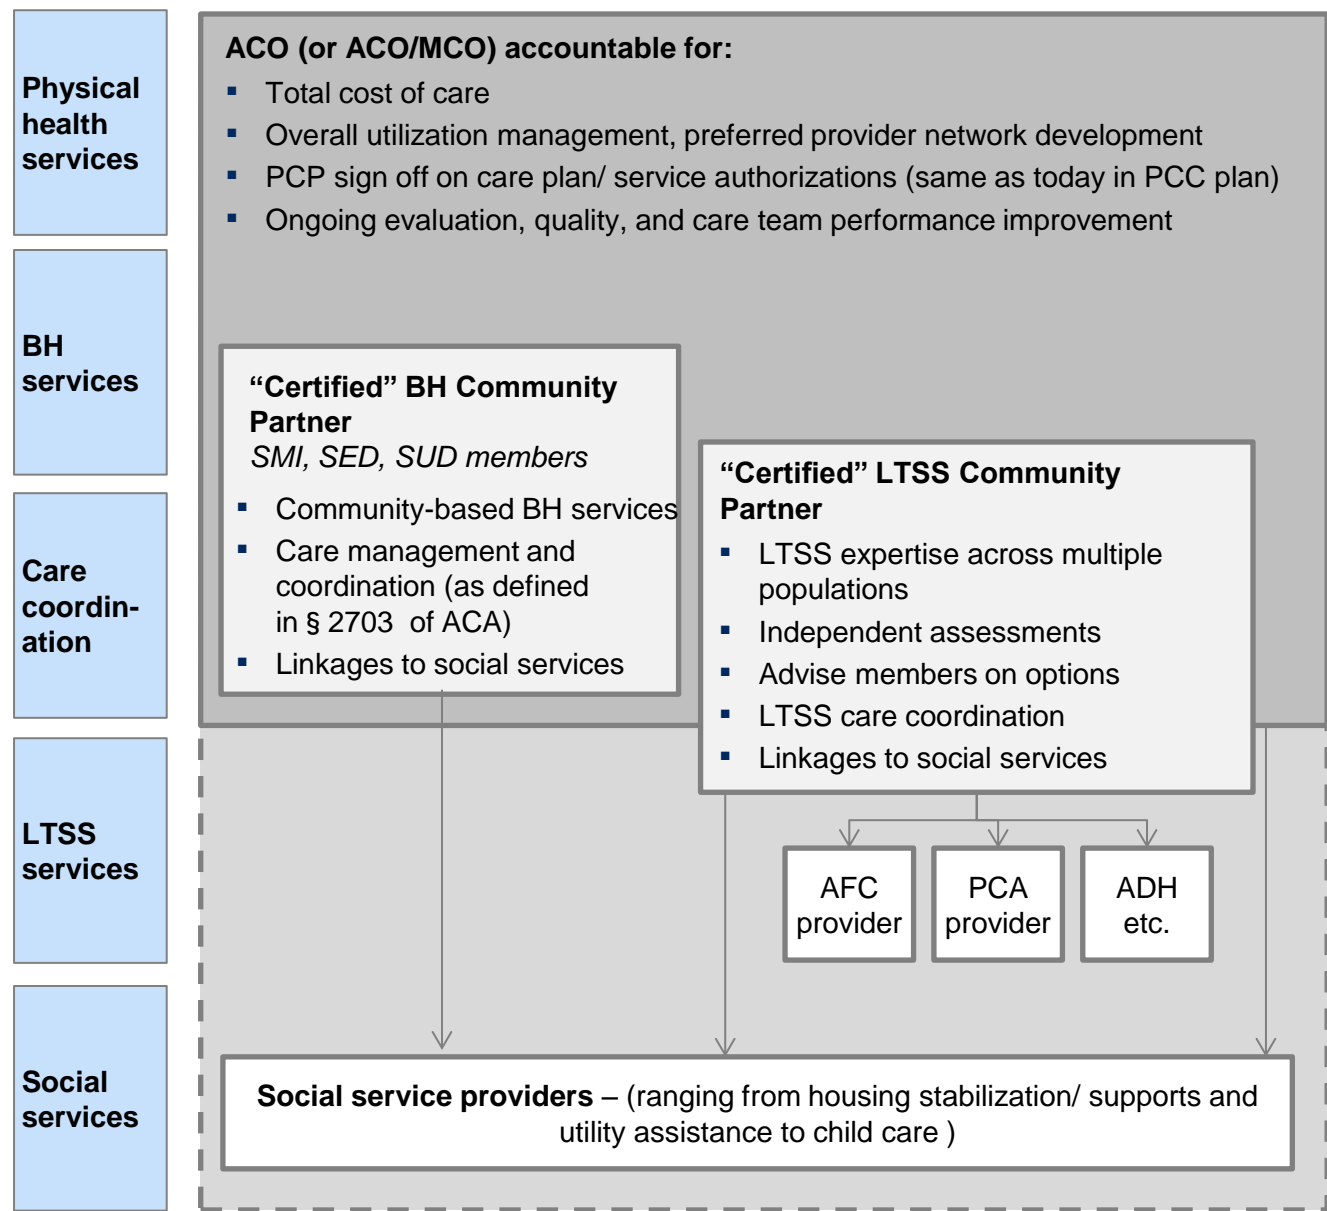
Physical health services

BH services

Care coordination

LTSS services

Social services

ACO (or ACO/MCO) accountable for:

- Total cost of care
- Overall utilization management, preferred provider network development
- PCP sign off on care plan/ service authorizations (same as today in PCC plan)
- Ongoing evaluation, quality, and care team performance improvement

"Certified" BH Community Partner
SMI, SED, SUD members

- Community-based BH services
- Care management and coordination (as defined in § 2703 of ACA)
- Linkages to social services

"Certified" LTSS Community Partner

- LTSS expertise across multiple populations
- Independent assessments
- Advise members on options
- LTSS care coordination
- Linkages to social services

AFC provider

PCA provider

ADH etc.

**Social service providers** – (ranging from housing stabilization/ supports and utility assistance to child care )